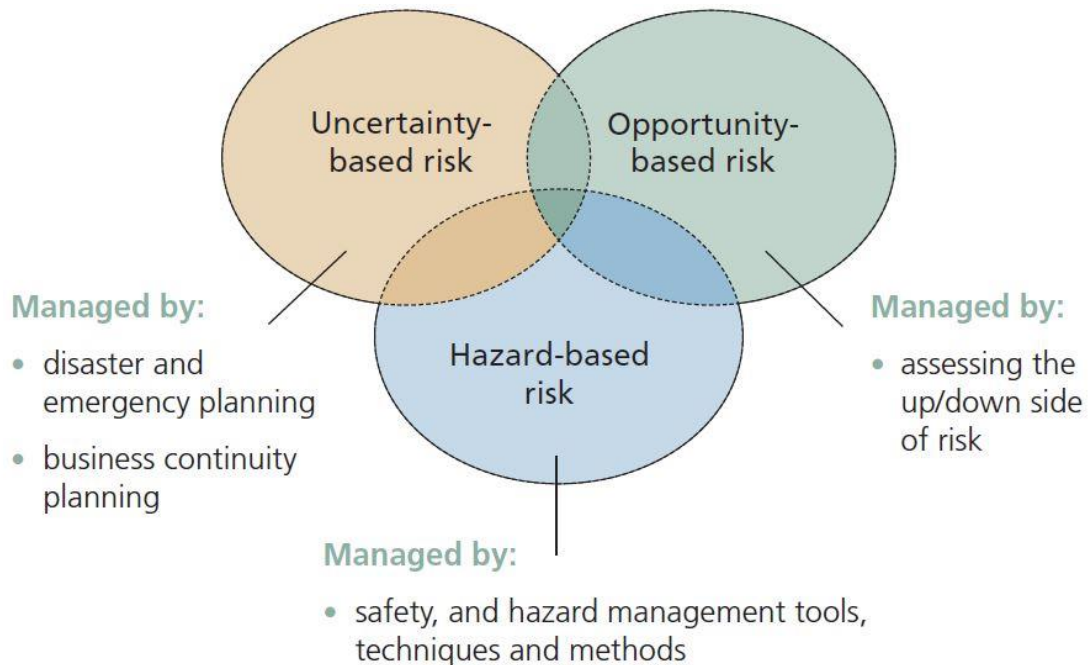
Uncertainty-based risk

Opportunity-based risk

Hazard-based risk

Managed by:
• disaster and emergency planning
• business continuity planning

Managed by:
• assessing the up/down side of risk

Managed by:
• safety, and hazard management tools, techniques and methods